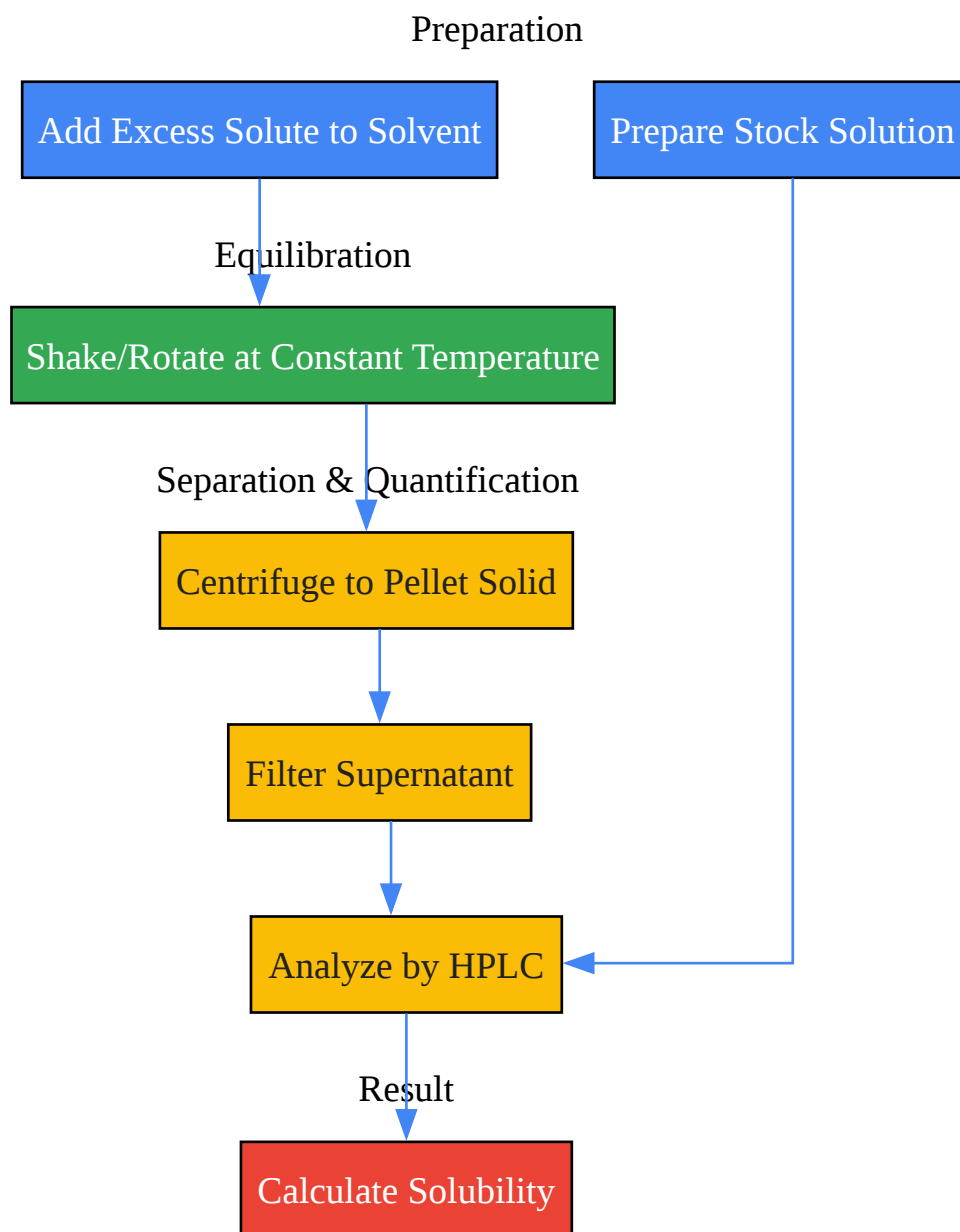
Preparation

Add Excess Solute to Solvent

Prepare Stock Solution

Equilibration

Shake/Rotate at Constant Temperature

Separation & Quantification

Centrifuge to Pellet Solid

Filter Supernatant

Analyze by HPLC

Result

Calculate Solubility